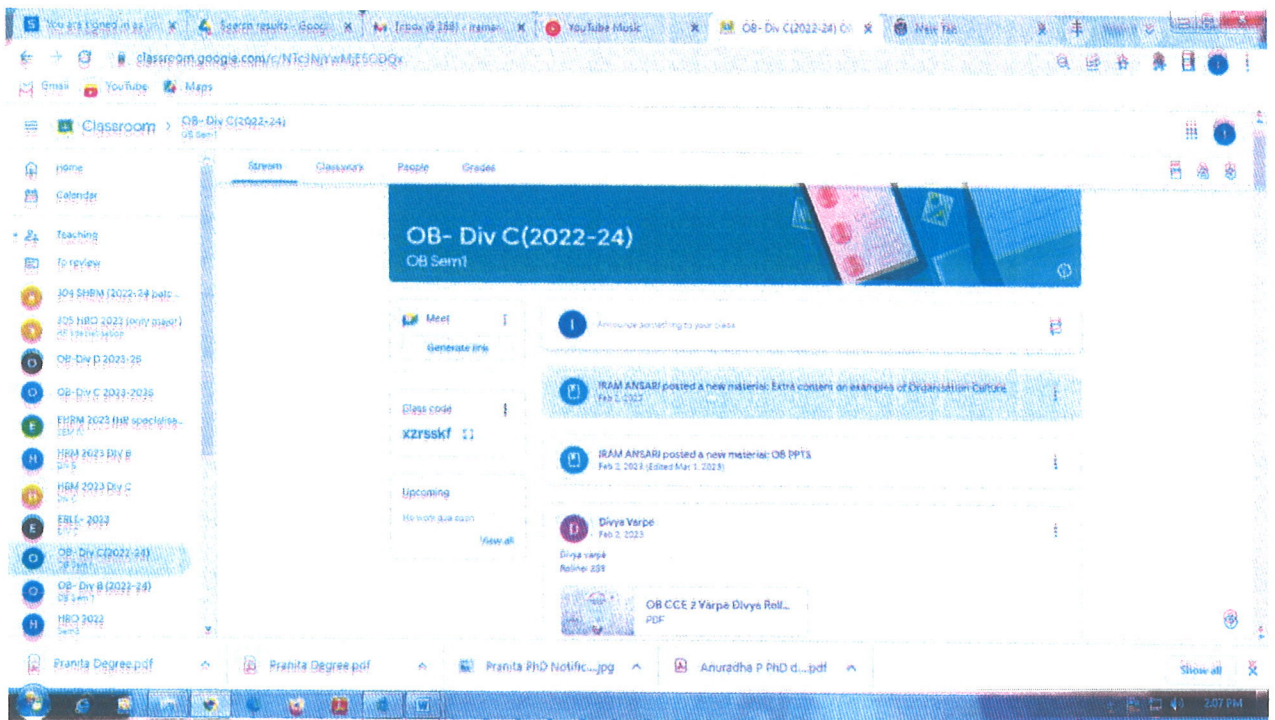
You are signed in as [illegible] Search results - Google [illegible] Inbox (9,388) - iraman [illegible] YouTube Music OB- Div C(2022-24) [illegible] New Tab

classroom.google.com/c/NTc3NjYwMjE5ODQx

Gmail YouTube Maps

Classroom > OB- Div C(2022-24)
OB Sem1

Home
Calendar
Teaching
To review
304 SHRM (2022-24 batc...
305 HRD 2023 (only major)
OB-Div D 2023-25
OB-Div C 2023-2025
EHRM 2023 (HR specialisa...
HRM 2023 Div B
HRM 2023 Div C
EBLL- 2022
OB- Div C(2022-24)
OB Sem1
OB- Div B (2022-24)
OB Sem1
HRD 2022
Sem3

Stream Classwork People Grades

OB- Div C(2022-24)
OB Sem1

Meet
Generate link

Class code
xzrsskf

Upcoming
No work due soon
View all

Announce something to your class

IRAM ANSARI posted a new material: Extra content on examples of Organisation Culture
Feb 2, 2023

IRAM ANSARI posted a new material: OB PPTS
Feb 2, 2023 (Edited Mar 1, 2023)

Divya Varpe
Feb 2, 2023
Divya varpe
Rollno: 259

OB CCE 2 Varpe Divya Roll...
PDF

Pranita Degree.pdf
Pranita Degree.pdf
Pranita PhD Notific....jpg
Anuradha P PhD d....pdf
Show all

2:07 PM